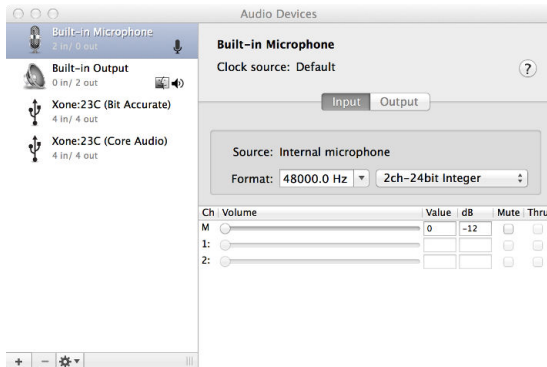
Audio Devices

Built-in Microphone
2 in/ 0 out

Built-in Output
0 in/ 2 out

Xone:23C (Bit Accurate)
4 in/ 4 out

Xone:23C (Core Audio)
4 in/ 4 out

Built-in Microphone

Clock source: Default

?

Input Output

Source: Internal microphone

Format: 48000.0 Hz 2ch-24bit Integer

| Ch | Volume | Value | dB | Mute | Thru |
|---|---|---|---|---|---|
| M | | 0 | -12 | | |
| 1: | | | | | |
| 2: | | | | | |

+ −